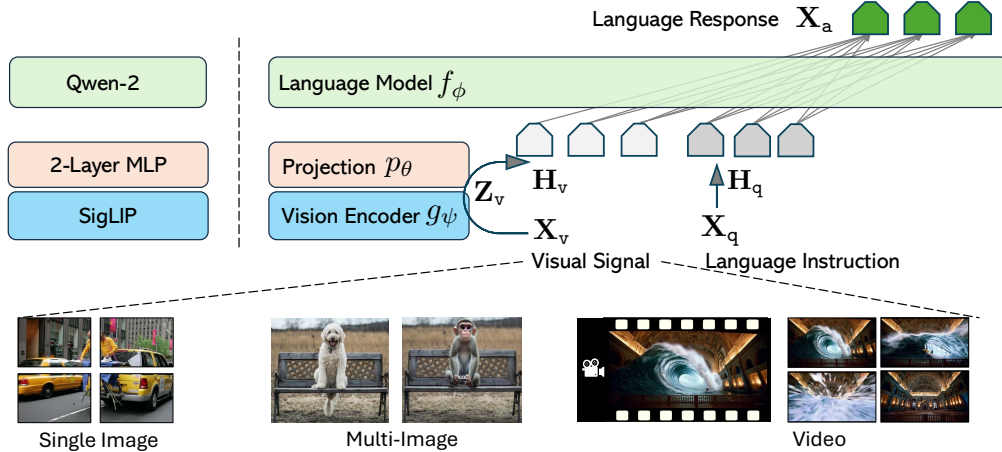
Language Response $\mathbf{X}_a$

Qwen-2

Language Model $f_\phi$

2-Layer MLP

Projection $p_\theta$

SigLIP

Vision Encoder $g_\psi$

$\mathbf{Z}_v$

$\mathbf{H}_v$

$\mathbf{H}_q$

$\mathbf{X}_v$

$\mathbf{X}_q$

Visual Signal

Language Instruction

Single Image

Multi-Image

Video